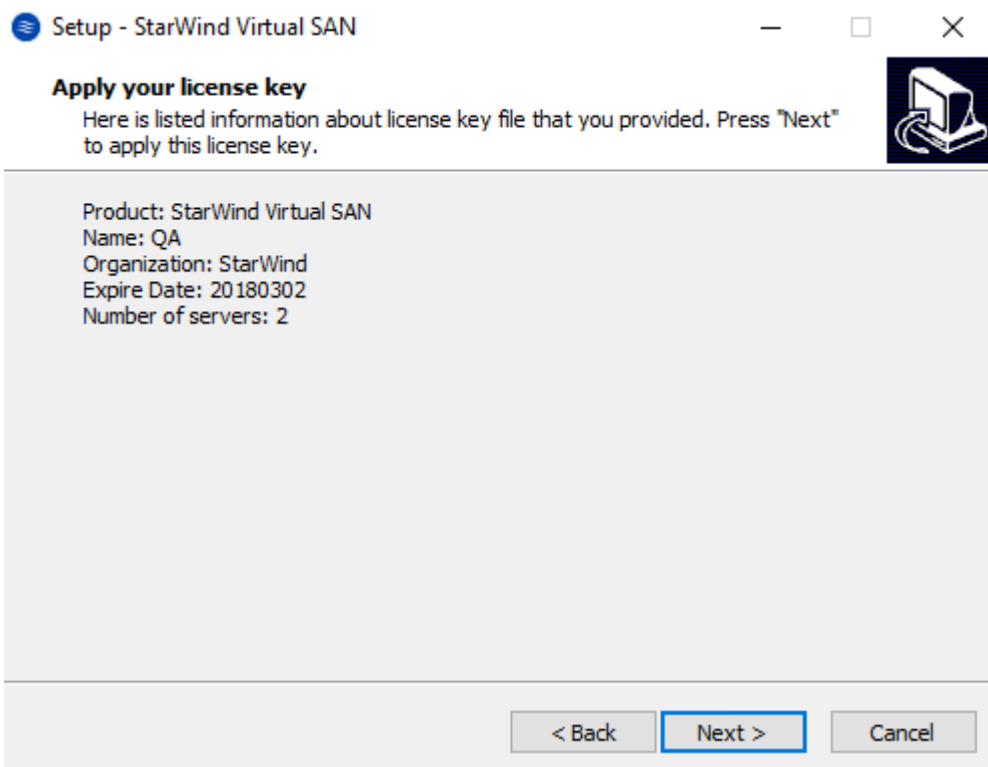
Setup - StarWind Virtual SAN

Apply your license key

Here is listed information about license key file that you provided. Press "Next" to apply this license key.

Product: StarWind Virtual SAN
Name: QA
Organization: StarWind
Expire Date: 20180302
Number of servers: 2

< Back

Next >

Cancel